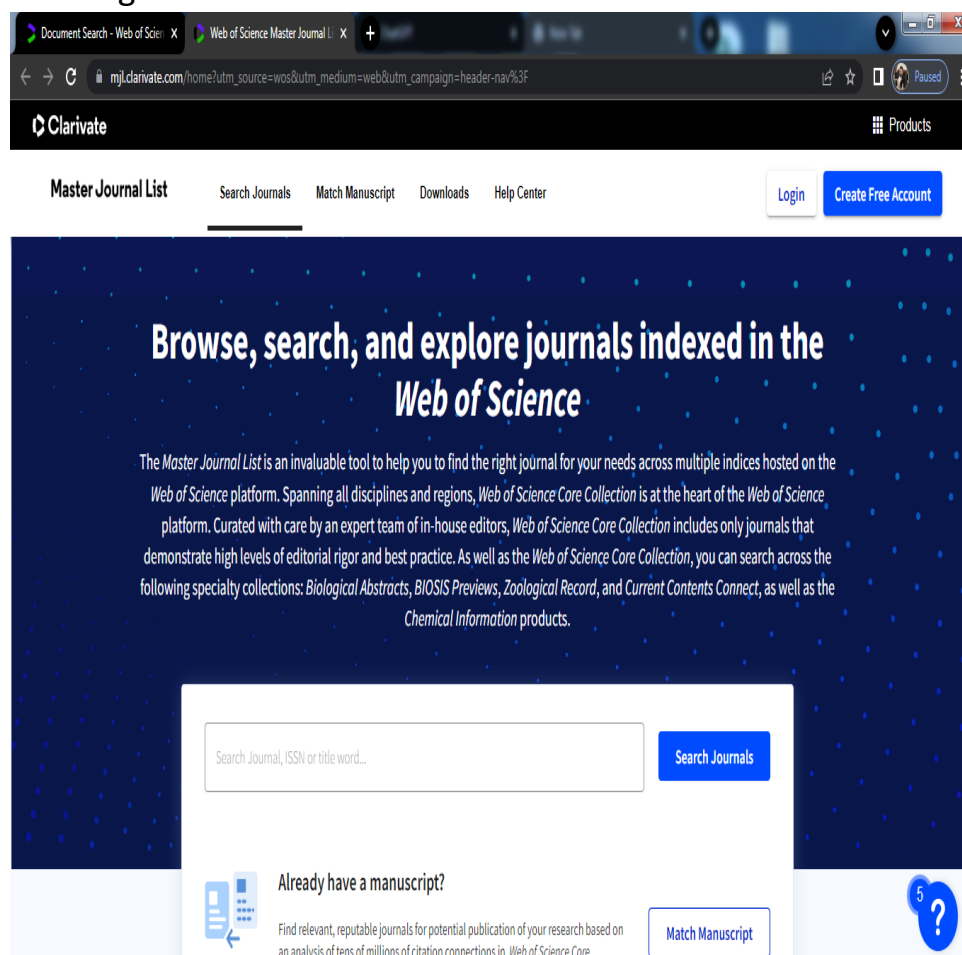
Document Search - Web of Scien X
Web of Science Master Journal Li X
mjl.clarivate.com/home?utm_source=wos&utm_medium=web&utm_campaign=header-nav%3F
Paused
Clarivate
Products
Master Journal List
Search Journals
Match Manuscript
Downloads
Help Center
Login
Create Free Account

Browse, search, and explore journals indexed in the Web of Science

The Master Journal List is an invaluable tool to help you to find the right journal for your needs across multiple indices hosted on the Web of Science platform. Spanning all disciplines and regions, Web of Science Core Collection is at the heart of the Web of Science platform. Curated with care by an expert team of in-house editors, Web of Science Core Collection includes only journals that demonstrate high levels of editorial rigor and best practice. As well as the Web of Science Core Collection, you can search across the following specialty collections: Biological Abstracts, BIOSIS Previews, Zoological Record, and Current Contents Connect, as well as the Chemical Information products.

Search Journal, ISSN or title word...
Search Journals

Already have a manuscript?
Find relevant, reputable journals for potential publication of your research based on an analysis of tens of millions of citation connections in Web of Science Core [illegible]
Match Manuscript
5
?